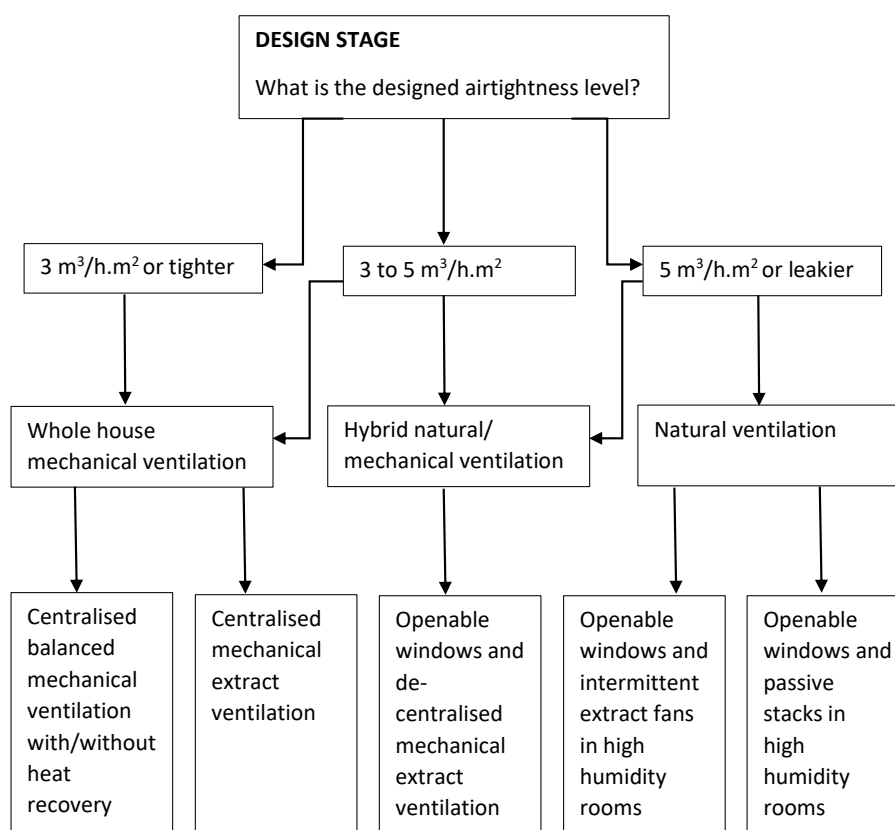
**DESIGN STAGE**

What is the designed airtightness level?

3 $m^3/h.m^2$ or tighter

3 to 5 $m^3/h.m^2$

5 $m^3/h.m^2$ or leakier

Whole house mechanical ventilation

Hybrid natural/ mechanical ventilation

Natural ventilation

Centralised balanced mechanical ventilation with/without heat recovery

Centralised mechanical extract ventilation

Openable windows and de-centralised mechanical extract ventilation

Openable windows and intermittent extract fans in high humidity rooms

Openable windows and passive stacks in high humidity rooms